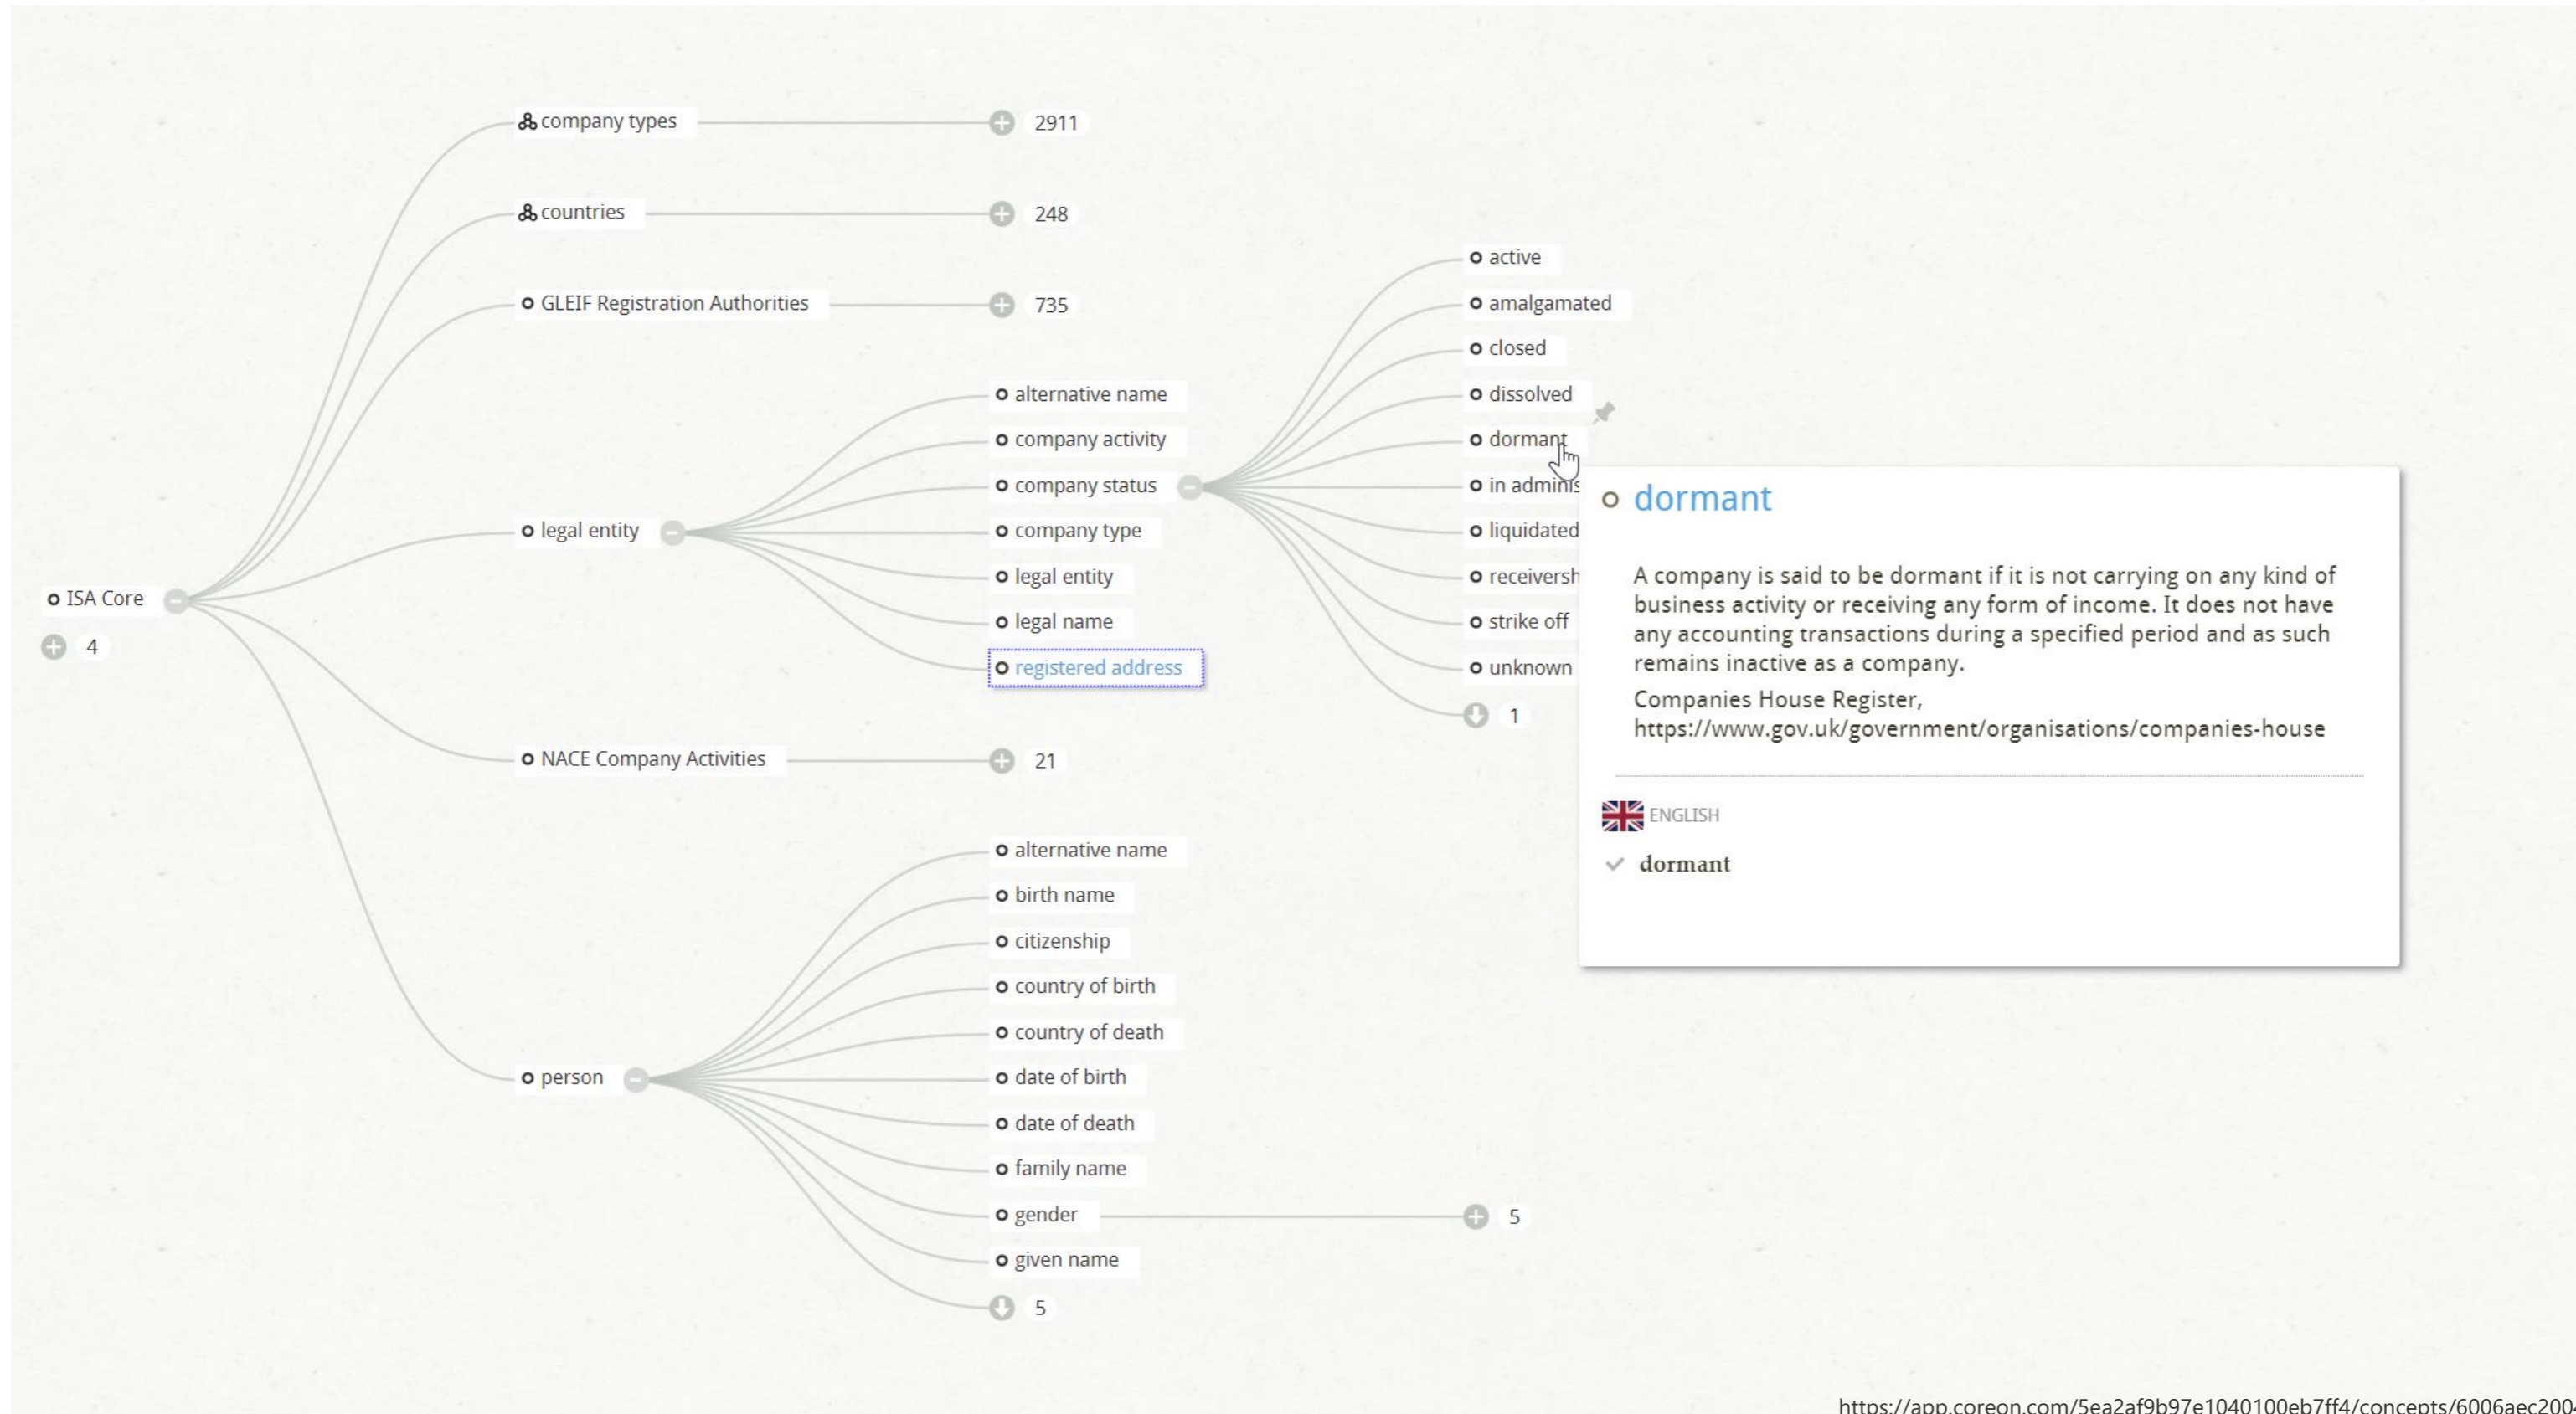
company types
2911
countries
248
GLEIF Registration Authorities
735
legal entity
alternative name
company activity
company status
company type
legal entity
legal name
registered address
active
amalgamated
closed
dissolved
dormant
in adminis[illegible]
liquidated
receiversh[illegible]
strike off
unknown
1
ISA Core
4
NACE Company Activities
21
person
alternative name
birth name
citizenship
country of birth
country of death
date of birth
date of death
family name
gender
5
given name
5

dormant

A company is said to be dormant if it is not carrying on any kind of business activity or receiving any form of income. It does not have any accounting transactions during a specified period and as such remains inactive as a company.

Companies House Register, https://www.gov.uk/government/organisations/companies-house

ENGLISH
dormant

https://app.coreon.com/5ea2af9b97e1040100eb7ff4/concepts/6006aec200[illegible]